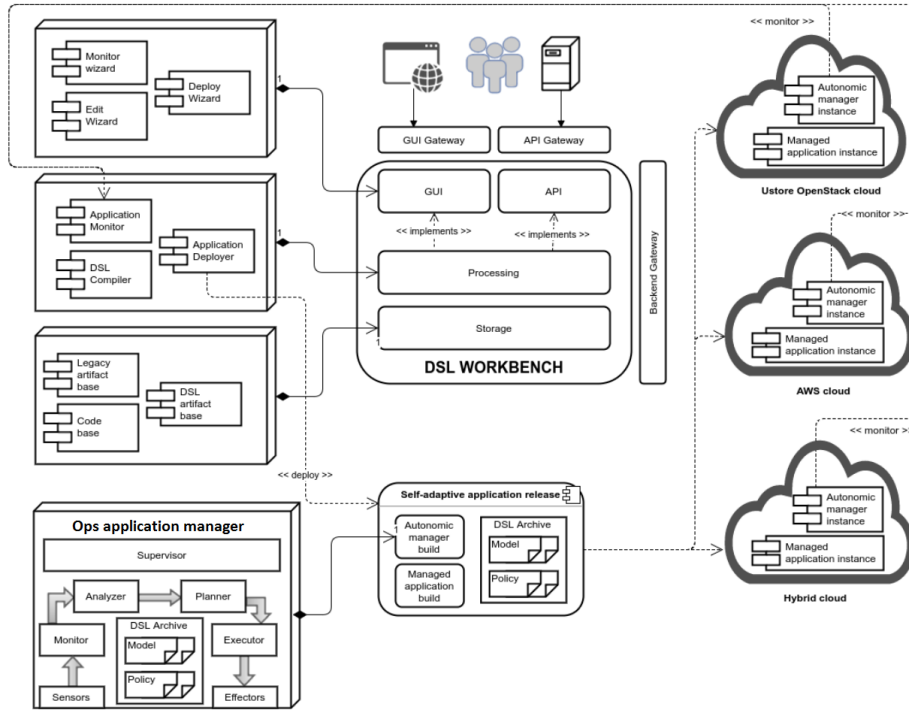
Monitor wizard

Edit Wizard

Deploy Wizard

1

GUI Gateway

API Gateway

<< monitor >>

Autonomic manager instance

Managed application instance

Ustore OpenStack cloud

GUI

API

<< implements >>

<< implements >>

Application Monitor

DSL Compiler

Application Deployer

1

Processing

Backend Gateway

<< monitor >>

Autonomic manager instance

Managed application instance

AWS cloud

Storage

1

Legacy artifact base

Code base

DSL artifact base

DSL WORKBENCH

<< deploy >>

<< monitor >

Self-adaptive application release

Ops application manager

Supervisor

Analyzer

Planner

Monitor

DSL Archive

Model

Policy

Executor

Sensors

Effectors

1

Autonomic manager build

Managed application build

DSL Archive

Model

Policy

Autonomic manager instance

Managed application instance

Hybrid cloud